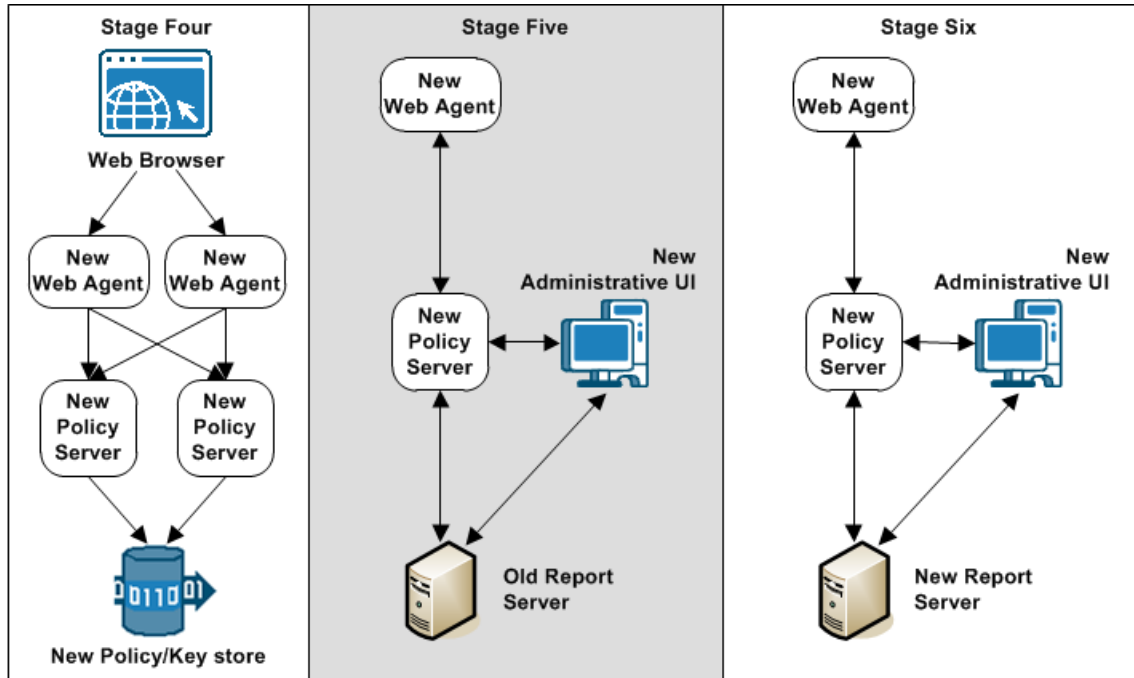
Stage Four

Web Browser

New Web Agent

New Web Agent

New Policy Server

New Policy Server

0110

New Policy/Key store

Stage Five

New Web Agent

New Policy Server

New Administrative UI

Old Report Server

Stage Six

New Web Agent

New Policy Server

New Administrative UI

New Report Server